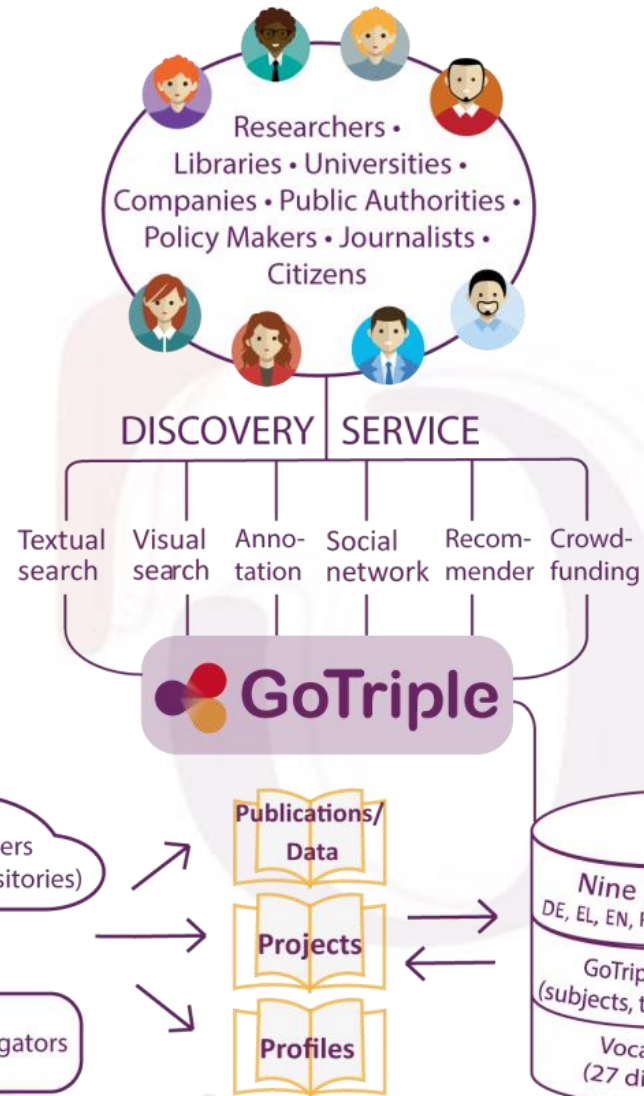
Researchers • Libraries • Universities • Companies • Public Authorities • Policy Makers • Journalists • Citizens

DISCOVERY SERVICE

Textual search

Visual search

Annotation

Social network

Recommender

Crowdfunding

GoTriple

ers
sitories)

gators

Publications/ Data

Projects

Profiles

Nine
DE, EL, EN, F

GoTrip
(subjects, t

Voca
(27 di